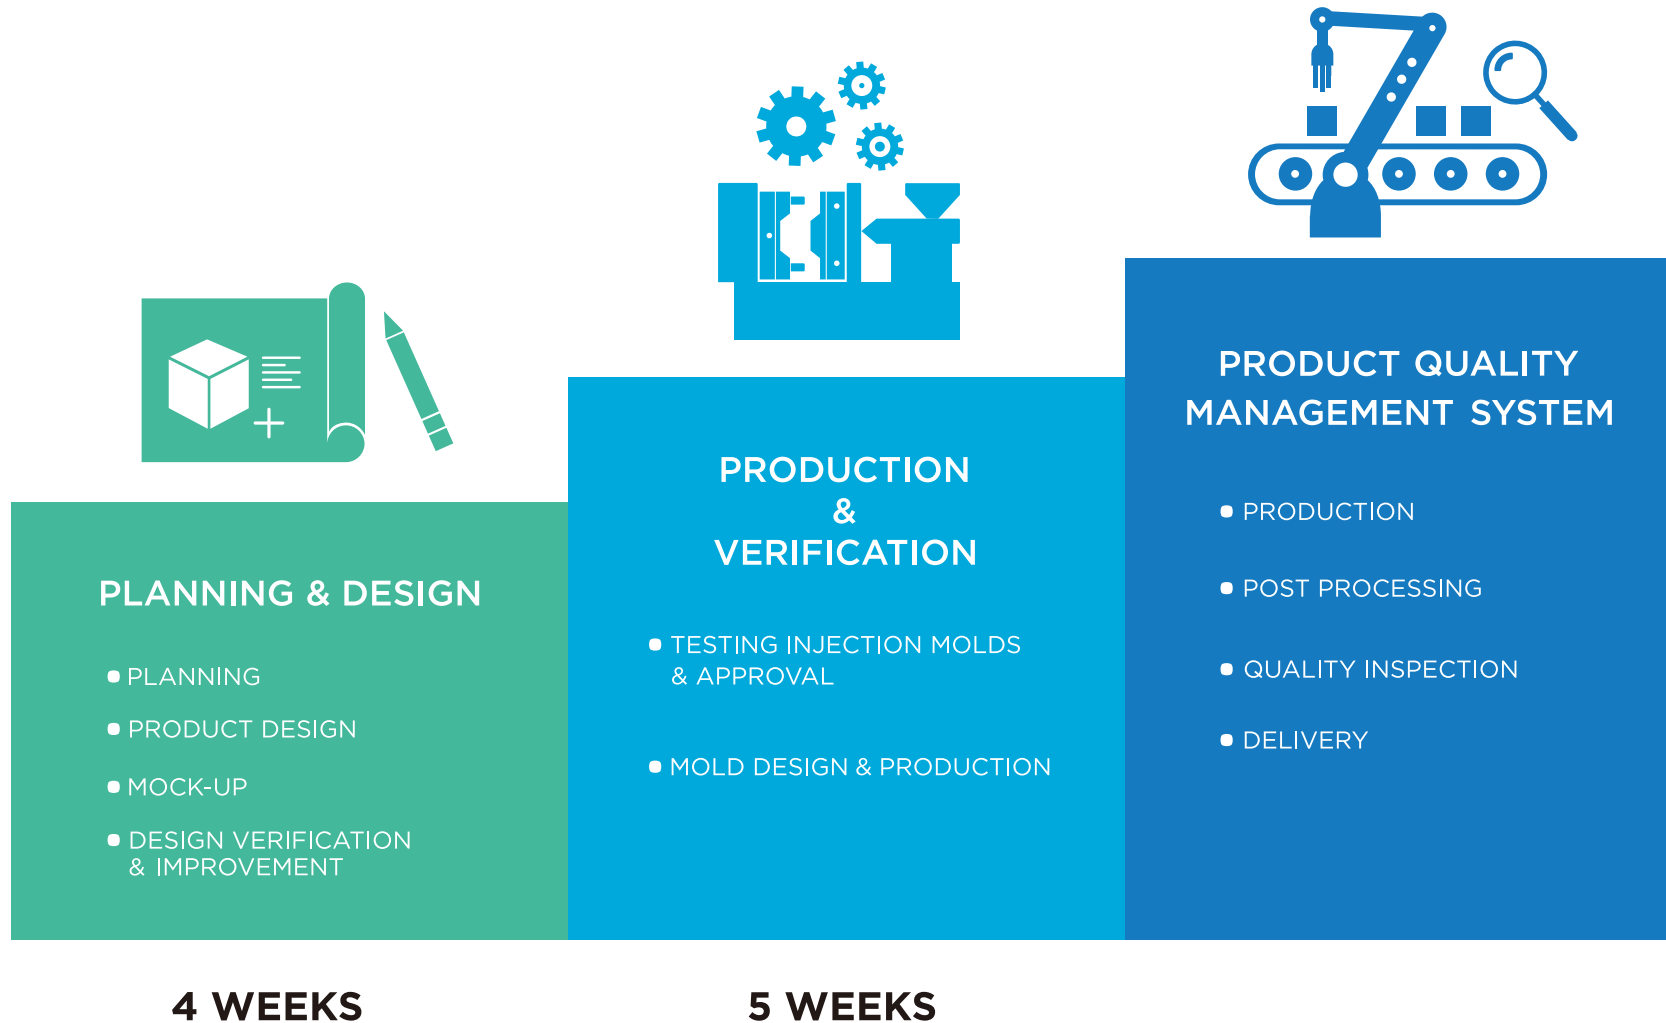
PLANNING & DESIGN

- PLANNING
- PRODUCT DESIGN
- MOCK-UP
- DESIGN VERIFICATION & IMPROVEMENT

PRODUCTION & VERIFICATION

- TESTING INJECTION MOLDS & APPROVAL
- MOLD DESIGN & PRODUCTION

PRODUCT QUALITY MANAGEMENT SYSTEM

- PRODUCTION
- POST PROCESSING
- QUALITY INSPECTION
- DELIVERY

4 WEEKS

5 WEEKS